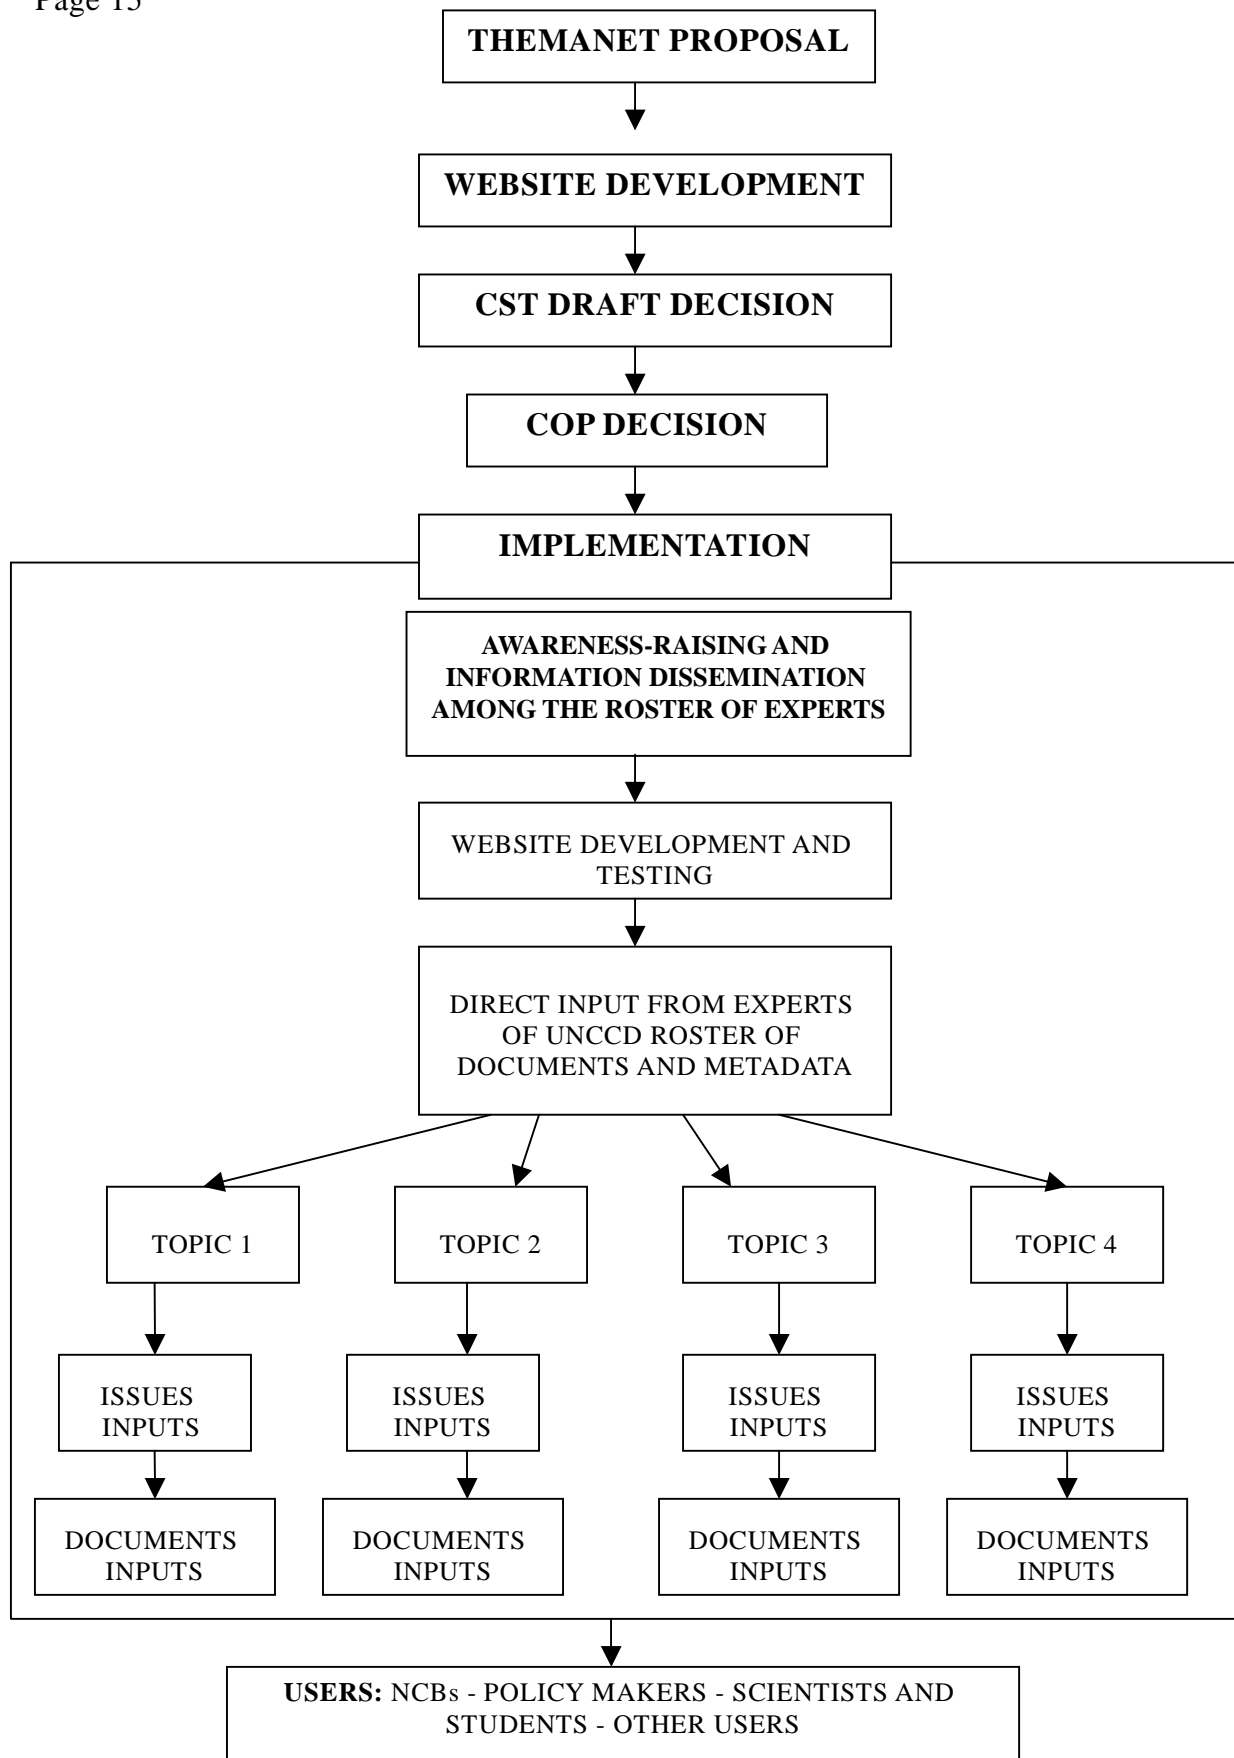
Page 15

THEMANET PROPOSAL

WEBSITE DEVELOPMENT

CST DRAFT DECISION

COP DECISION

IMPLEMENTATION

AWARENESS-RAISING AND INFORMATION DISSEMINATION AMONG THE ROSTER OF EXPERTS

WEBSITE DEVELOPMENT AND TESTING

DIRECT INPUT FROM EXPERTS OF UNCCD ROSTER OF DOCUMENTS AND METADATA

TOPIC 1

TOPIC 2

TOPIC 3

TOPIC 4

ISSUES INPUTS

ISSUES INPUTS

ISSUES INPUTS

ISSUES INPUTS

DOCUMENTS INPUTS

DOCUMENTS INPUTS

DOCUMENTS INPUTS

DOCUMENTS INPUTS

USERS: NCBs - POLICY MAKERS - SCIENTISTS AND STUDENTS - OTHER USERS